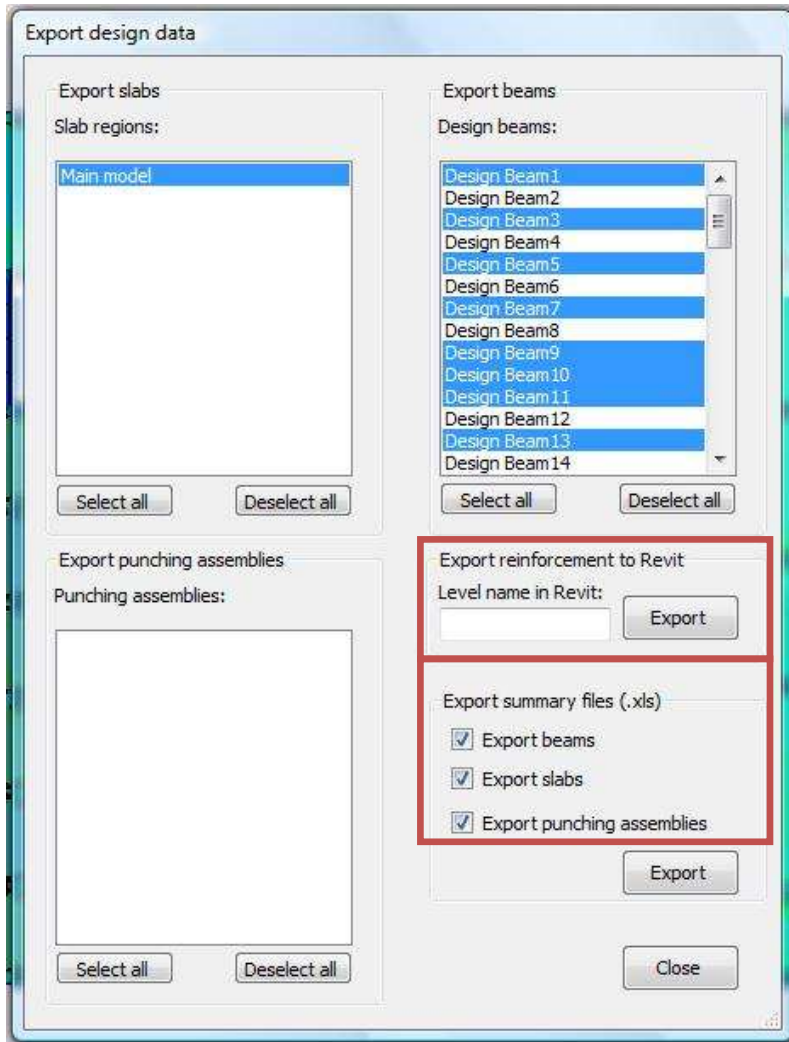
Export design data

Export slabs
Slab regions:
Main model
Select all
Deselect all

Export beams
Design beams:
Design Beam1
Design Beam2
Design Beam3
Design Beam4
Design Beam5
Design Beam6
Design Beam7
Design Beam8
Design Beam9
Design Beam10
Design Beam11
Design Beam12
Design Beam13
Design Beam14
Select all
Deselect all

Export punching assemblies
Punching assemblies:
Select all
Deselect all

Export reinforcement to Revit
Level name in Revit:
Export

Export summary files (.xls)
Export beams
Export slabs
Export punching assemblies
Export

Close